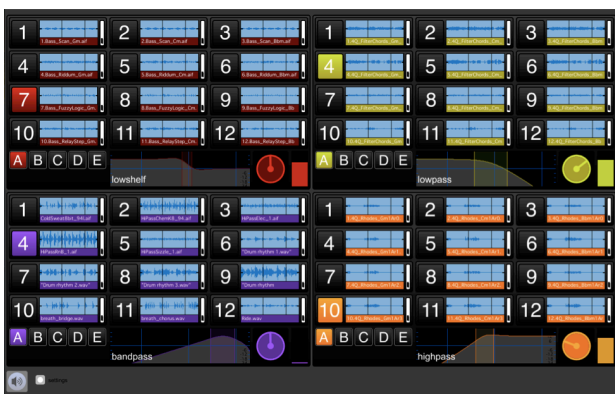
1 1.Bass_Scan_Gm.aif
2 2.Bass_Scan_Cm.aif
3 3.Bass_Scan_Bbm.aif
4 4.Bass_Riddum_Gm.aif
5 5.Bass_Riddum_Cm.aif
6 6.Bass_Riddum_Bbm.aif
7 7.Bass_FuzzyLogic_Gm
8 8.Bass_FuzzyLogic_Cm
9 9.Bass_FuzzyLogic_Bb
10 10.Bass_RelayStep_Gm
11 11.Bass_RelayStep_Cm
12 12.Bass_RelayStep_Bb
A B C D E
lowshelf

1 1.4Q_FilterChords_Gm
2 2.4Q_FilterChords_Cm
3 3.4Q_FilterChords_Bb
4 4.4Q_FilterChords_Gm
5 5.4Q_FilterChords_Cm
6 6.4Q_FilterChords_Bb
7 7.4Q_FilterChords_Gm
8 8.4Q_FilterChords_Cm
9 9.4Q_FilterChords_Bb
10 10.4Q_FilterChords_Gm
11 11.4Q_FilterChords_Cm
12 12.4Q_FilterChords_Bb
A B C D E
lowpass

1 ColdSweatBkit_94.aif
2 HiPassChantKit_94.aif
3 HiPassElec_1.aif
4 HiPassKit_1.aif
5 HiPassSusto_1.aif
6 "Drum rhythm 1.wav"
7 "Drum rhythm 2.wav"
8 "Drum rhythm 3.wav"
9 "Drum rhythm 4.wav"
10 breath_bridge.wav
11 breath_chorus.wav
12 Bels.wav
A B C D E
bandpass

1 1.4Q_Rhodes_Gm1Ar1
2 2.4Q_Rhodes_Cm1Ar1
3 3.4Q_Rhodes_Bbm1Ar1
4 4.4Q_Rhodes_Gm1Ar1
5 5.4Q_Rhodes_Cm1Ar1
6 6.4Q_Rhodes_Bbm1Ar1
7 7.4Q_Rhodes_Gm1Ar1
8 8.4Q_Rhodes_Cm1Ar1
9 9.4Q_Rhodes_Bbm1Ar1
10 10.4Q_Rhodes_Gm1Ar1
11 11.4Q_Rhodes_Cm1Ar1
12 12.4Q_Rhodes_Bbm1Ar1
A B C D E
highpass

settings